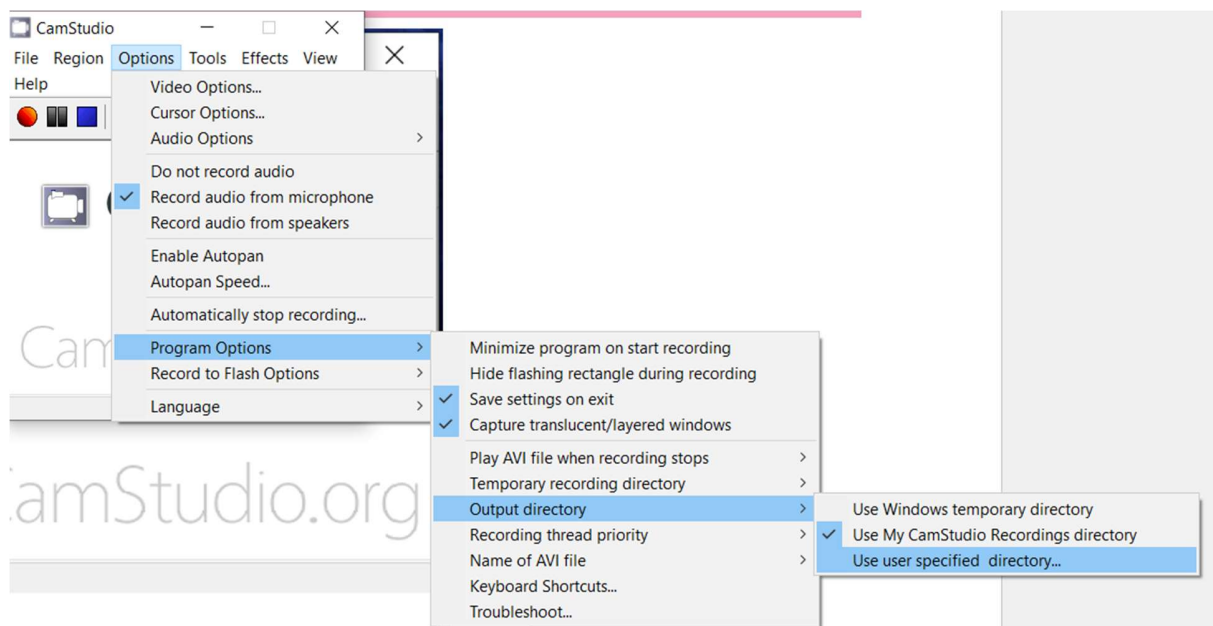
CamStudio

File Region Options Tools Effects View Help

Video Options...
Cursor Options...
Audio Options

Do not record audio
Record audio from microphone
Record audio from speakers

Enable Autopan
Autopan Speed...

Automatically stop recording...

Program Options
Record to Flash Options

Language

Minimize program on start recording
Hide flashing rectangle during recording
Save settings on exit
Capture translucent/layered windows

Play AVI file when recording stops
Temporary recording directory
Output directory
Recording thread priority
Name of AVI file
Keyboard Shortcuts...
Troubleshoot...

Use Windows temporary directory
Use My CamStudio Recordings directory
Use user specified directory...

Cam

CamStudio.org